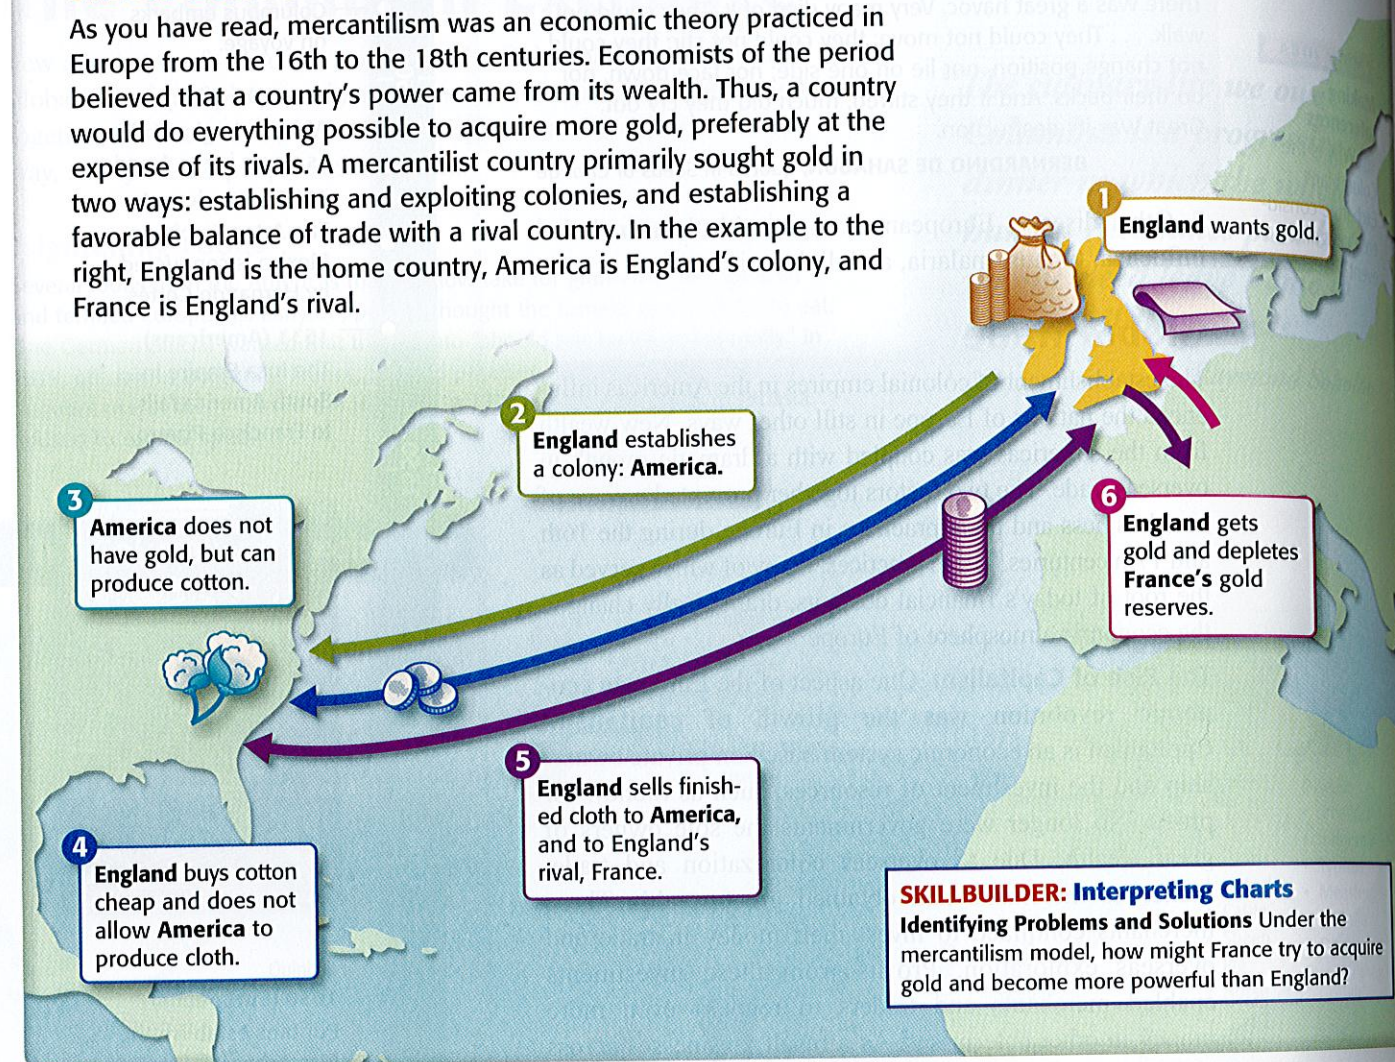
As you have read, mercantilism was an economic theory practiced in Europe from the 16th to the 18th centuries. Economists of the period believed that a country's power came from its wealth. Thus, a country would do everything possible to acquire more gold, preferably at the expense of its rivals. A mercantilist country primarily sought gold in two ways: establishing and exploiting colonies, and establishing a favorable balance of trade with a rival country. In the example to the right, England is the home country, America is England's colony, and France is England's rival.

1 England wants gold.

2 England establishes a colony: America.

3 America does not have gold, but can produce cotton.

4 England buys cotton cheap and does not allow America to produce cloth.

5 England sells finished cloth to America, and to England's rival, France.

6 England gets gold and depletes France's gold reserves.

SKILLBUILDER: Interpreting Charts
Identifying Problems and Solutions Under the mercantilism model, how might France try to acquire gold and become more powerful than England?